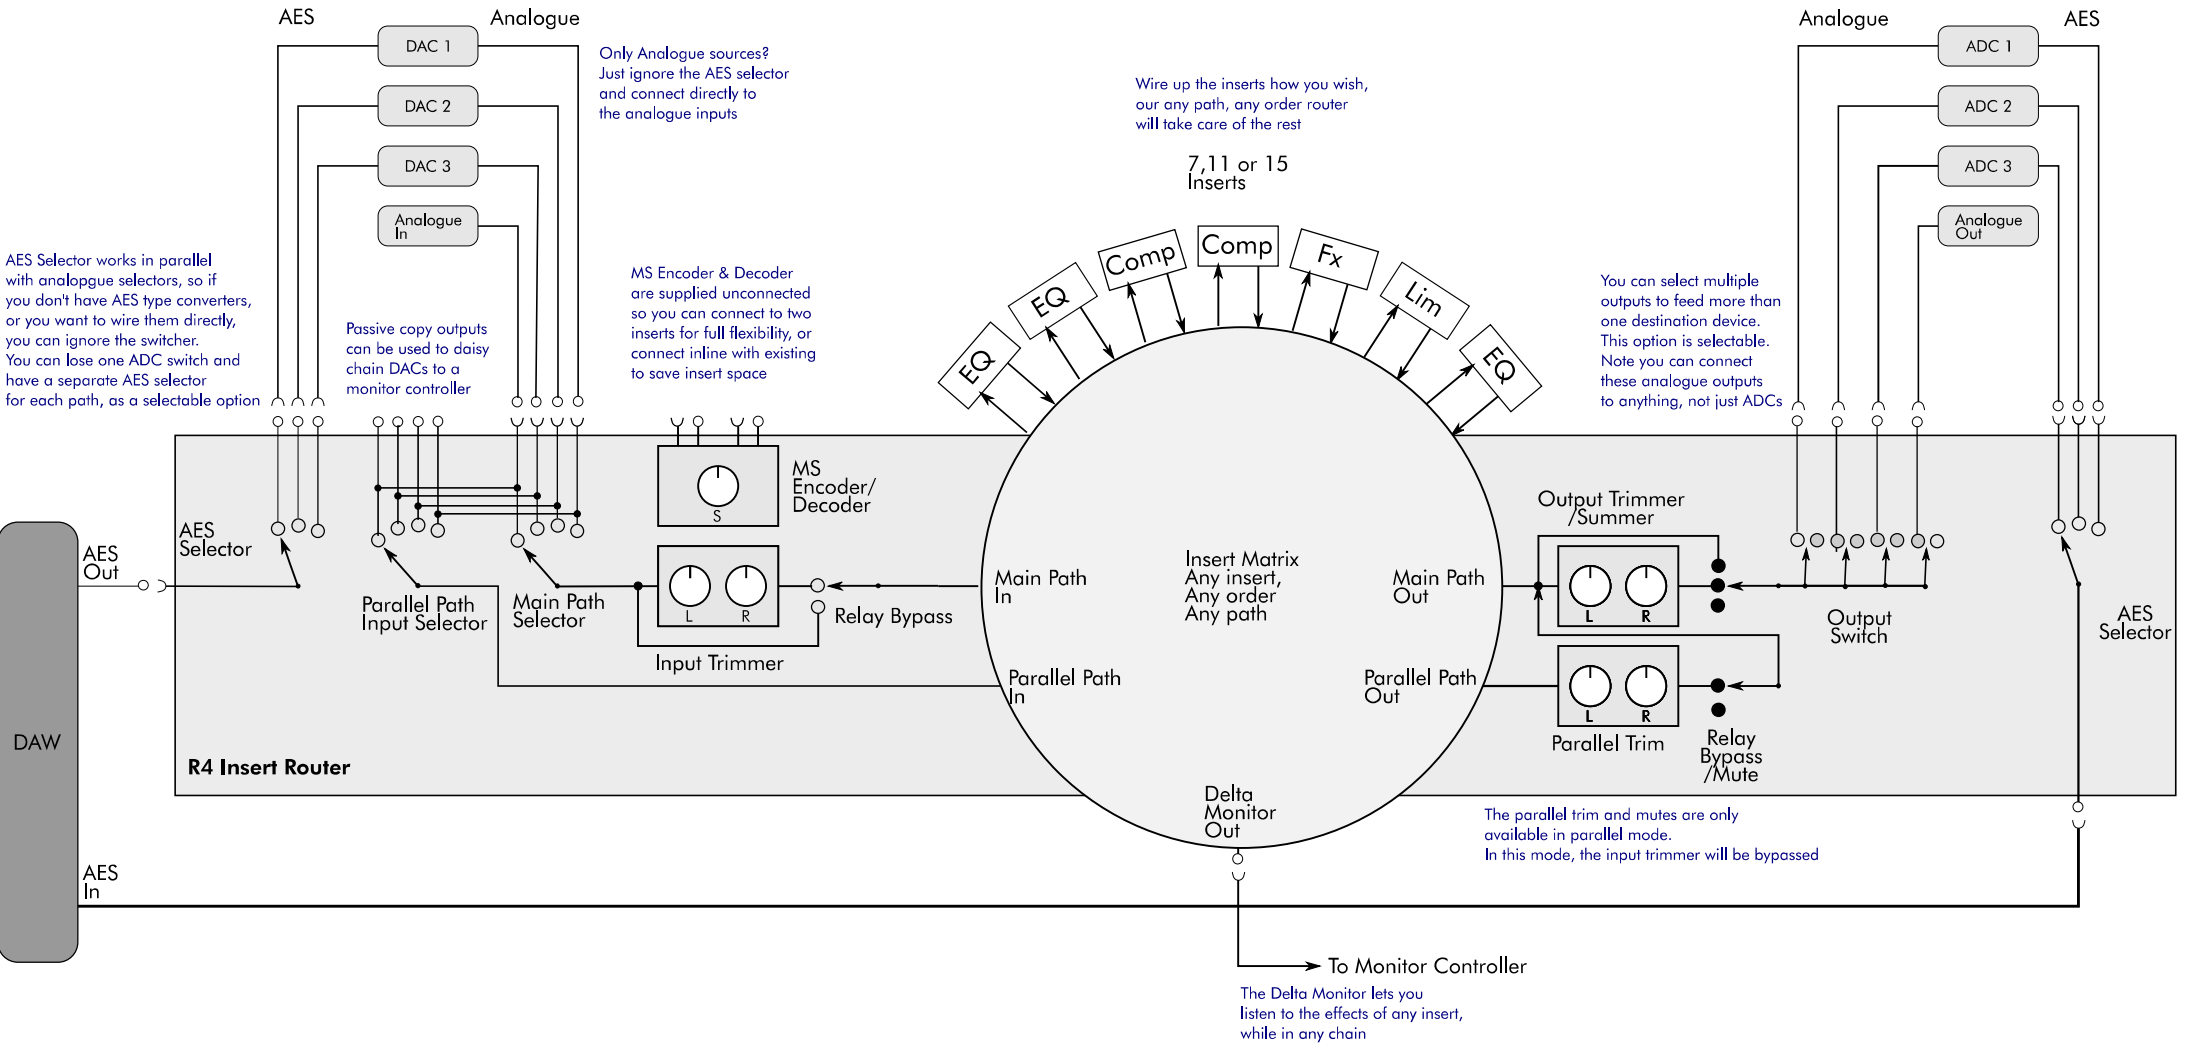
AES

Analogue

DAC 1

DAC 2

DAC 3

Analogue In

Only Analogue sources? Just ignore the AES selector and connect directly to the analogue inputs

Wire up the inserts how you wish, our any path, any order router will take care of the rest

7,11 or 15 Inserts

Analogue

AES

ADC 1

ADC 2

ADC 3

Analogue Out

AES Selector works in parallel with analopgue selectors, so if you don't have AES type converters, or you want to wire them directly, you can ignore the switcher. You can lose one ADC switch and have a separate AES selector for each path, as a selectable option

Passive copy outputs can be used to daisy chain DACs to a monitor controller

MS Encoder & Decoder are supplied unconnected so you can connect to two inserts for full flexibility, or connect inline with existing to save insert space

EQ

EQ

Comp

Comp

Fx

Lim

EQ

You can select multiple outputs to feed more than one destination device. This option is selectable. Note you can connect these analogue outputs to anything, not just ADCs

S

MS Encoder/ Decoder

AES Selector

AES Out

Parallel Path Input Selector

Main Path Selector

L

R

Relay Bypass

Input Trimmer

Main Path In

Insert Matrix Any insert, Any order Any path

Main Path Out

Output Trimmer /Summer

L

R

Output Switch

AES Selector

Parallel Path In

Parallel Path Out

L

R

Parallel Trim

Relay Bypass /Mute

DAW

R4 Insert Router

Delta Monitor Out

The parallel trim and mutes are only available in parallel mode. In this mode, the input trimmer will be bypassed

AES In

To Monitor Controller

The Delta Monitor lets you listen to the effects of any insert, while in any chain